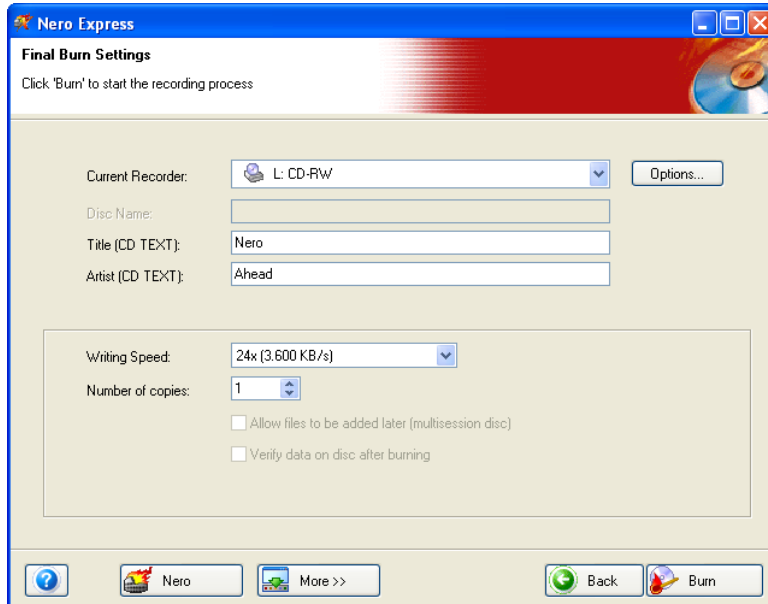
Nero Express

Final Burn Settings

Click 'Burn' to start the recording process

Current Recorder: L: CD-RW

Options...

Disc Name:

Title (CD TEXT): Nero

Artist (CD TEXT): Ahead

Writing Speed: 24x (3.600 KB/s)

Number of copies: 1

Allow files to be added later (multisession disc)

Verify data on disc after burning

Nero

More >>

Back

Burn